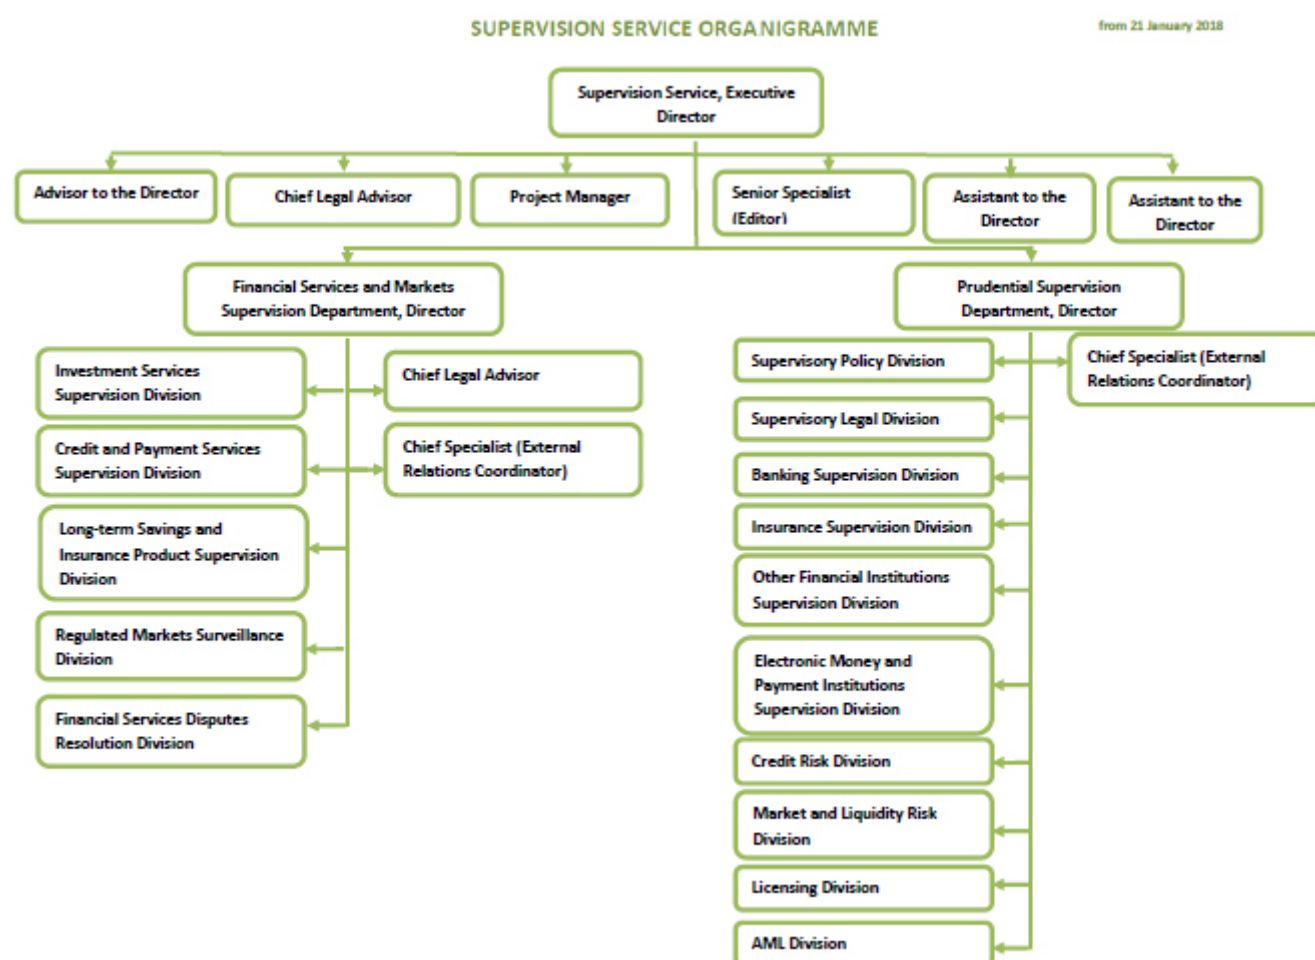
SUPERVISION SERVICE ORGANIGRAMME

from 21 January 2018

Supervision Service, Executive Director

Advisor to the Director

Chief Legal Advisor

Project Manager

Senior Specialist (Editor)

Assistant to the Director

Assistant to the Director

Financial Services and Markets Supervision Department, Director

Investment Services Supervision Division

Credit and Payment Services Supervision Division

Long-term Savings and Insurance Product Supervision Division

Regulated Markets Surveillance Division

Financial Services Disputes Resolution Division

Chief Legal Advisor

Chief Specialist (External Relations Coordinator)

Prudential Supervision Department, Director

Supervisory Policy Division

Chief Specialist (External Relations Coordinator)

Supervisory Legal Division

Banking Supervision Division

Insurance Supervision Division

Other Financial Institutions Supervision Division

Electronic Money and Payment Institutions Supervision Division

Credit Risk Division

Market and Liquidity Risk Division

Licensing Division

AML Division